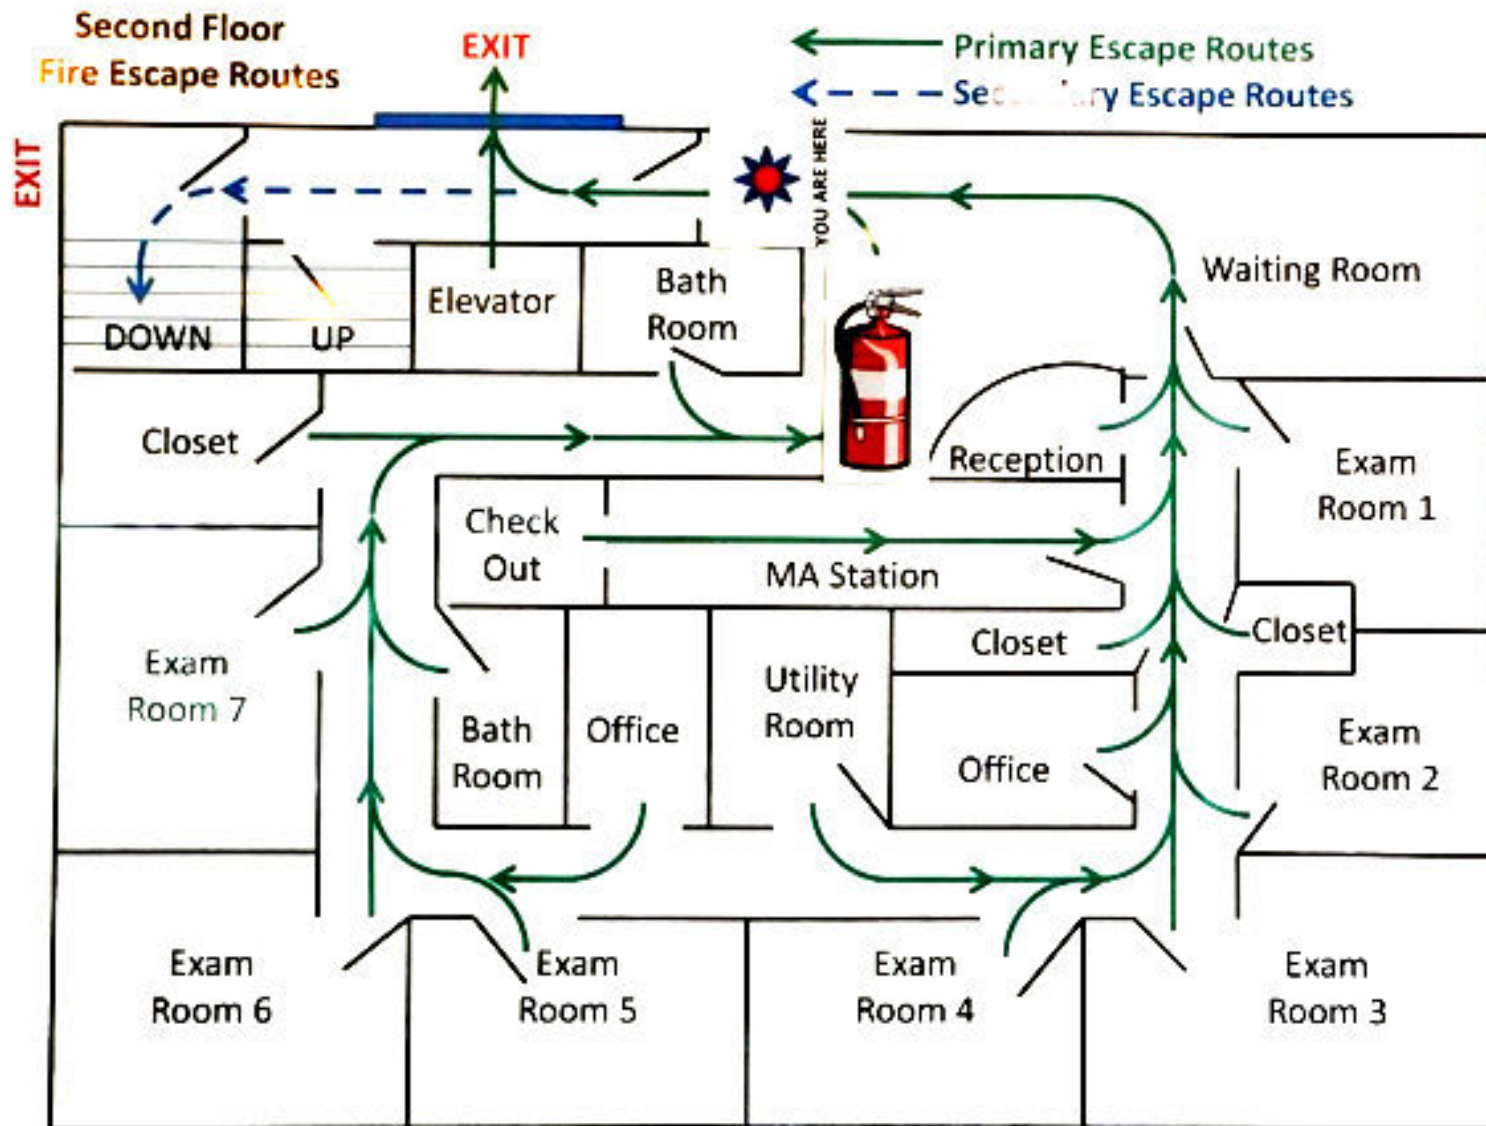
Second Floor
Fire Escape Routes

EXIT

Primary Escape Routes
Se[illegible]ry Escape Routes

EXIT

YOU ARE HERE

DOWN
UP
Elevator
Bath Room
Waiting Room
Closet
Reception
Exam Room 1
Check Out
MA Station
Closet
Closet
Exam Room 7
Bath Room
Office
Utility Room
Office
Exam Room 2
Exam Room 6
Exam Room 5
Exam Room 4
Exam Room 3